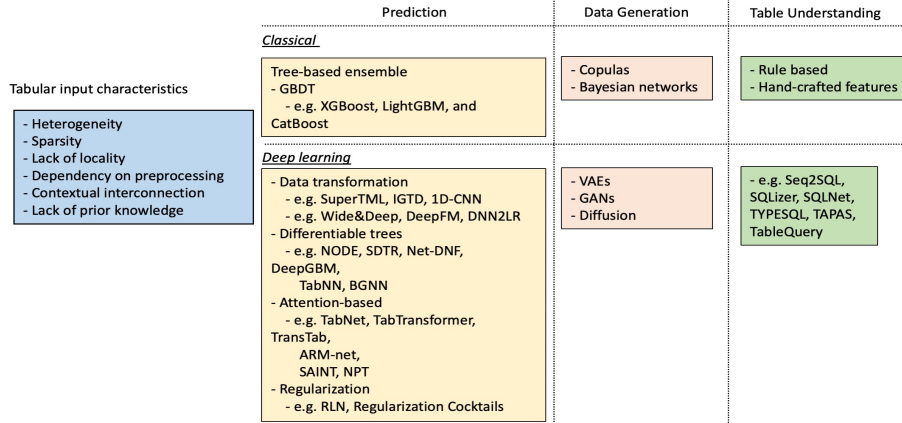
Prediction

Data Generation

Table Understanding

Tabular input characteristics

- Heterogeneity
- Sparsity
- Lack of locality
- Dependency on preprocessing
- Contextual interconnection
- Lack of prior knowledge

Classical

Tree-based ensemble
- GBDT
- e.g. XGBoost, LightGBM, and CatBoost

- Copulas
- Bayesian networks

- Rule based
- Hand-crafted features

Deep learning

- Data transformation
- e.g. SuperTML, IGTD, 1D-CNN
- e.g. Wide&Deep, DeepFM, DNN2LR
- Differentiable trees
- e.g. NODE, SDTR, Net-DNF, DeepGBM, TabNN, BGNN
- Attention-based
- e.g. TabNet, TabTransformer, TransTab, ARM-net, SAINT, NPT
- Regularization
- e.g. RLN, Regularization Cocktails

- VAEs
- GANs
- Diffusion

- e.g. Seq2SQL, SQLizer, SQLNet, TYPESQL, TAPAS, TableQuery